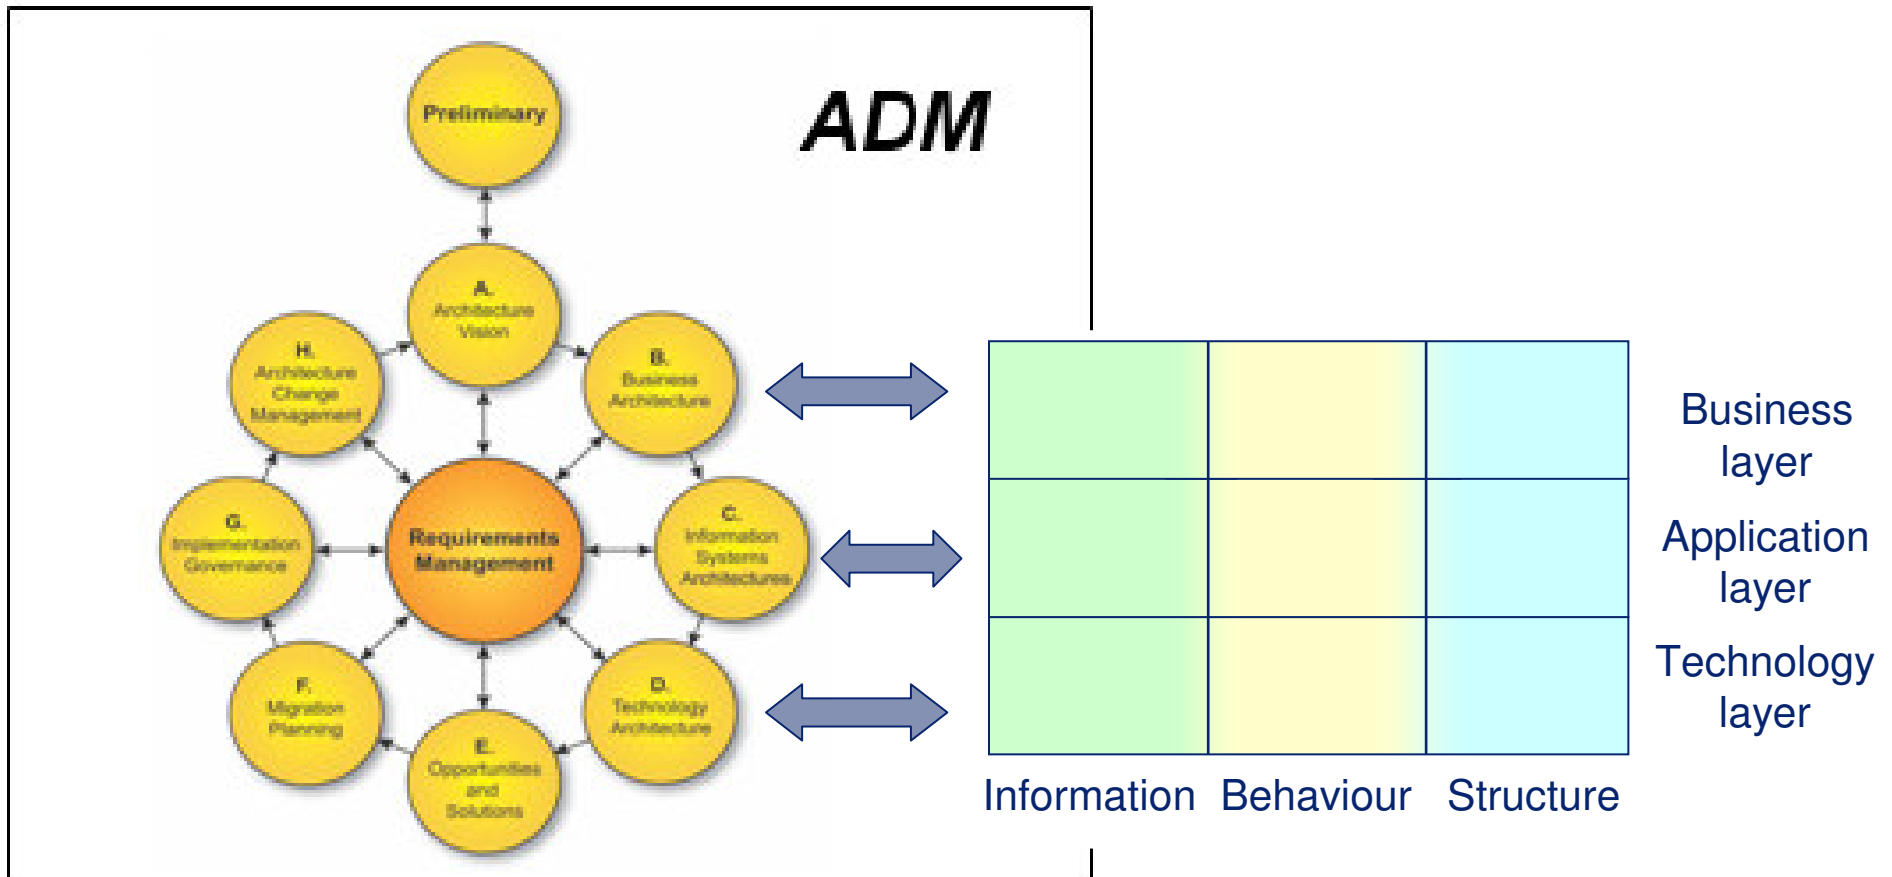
ADM

Preliminary

A.
Architecture
Vision

B.
Business
Architecture

C.
Information
Systems
Architectures

D.
Technology
Architecture

E.
Opportunities
and
Solutions

F.
Migration
Planning

G.
Implementation
Governance

H.
Architecture
Change
Management

Requirements
Management

Business layer

Application layer

Technology layer

Information Behaviour Structure